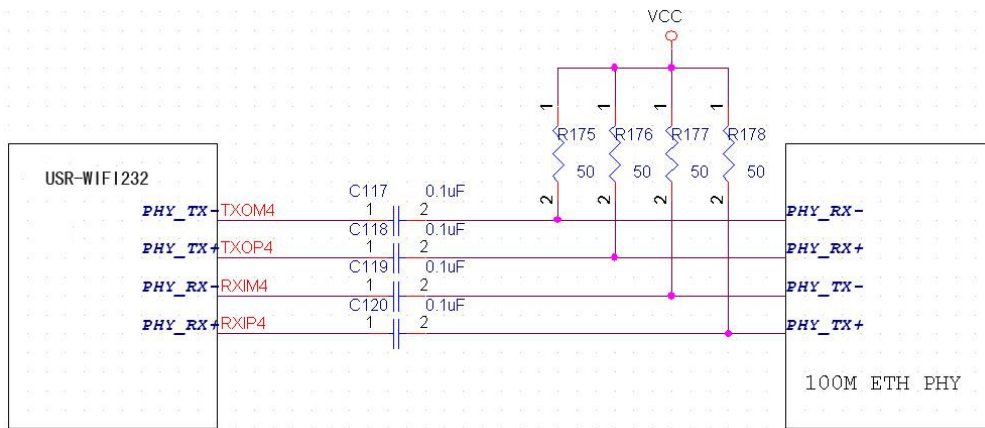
VCC

1 1 1 1

R175 R176 R177 R178

50 50 50 50

2 2 2 2

USR-WIFI232

C117 0.1uF

PHY_TX- TXOM4 1 2 PHY_RX-

C118 0.1uF

PHY_TX+ TXOP4 1 2 PHY_RX+

C119 0.1uF

PHY_RX- RXIM4 1 2 PHY_TX-

C120 0.1uF

PHY_RX+ RXIP4 1 2 PHY_TX+

100M ETH PHY